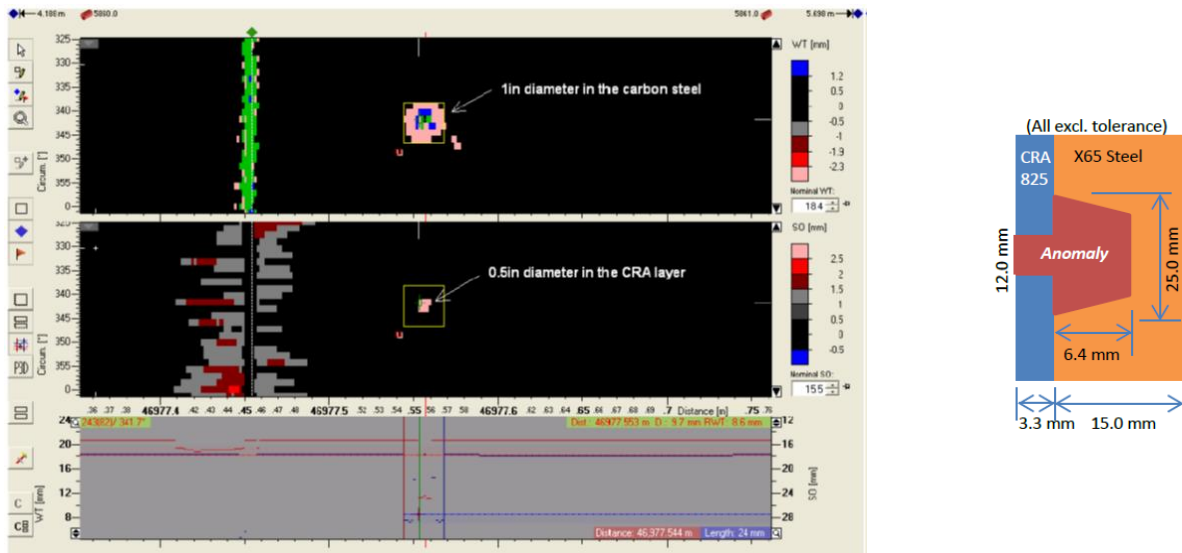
4.188 m 5860.0 5861.0 5.698 m

325
330
335
340
345
350
355
0
Circum. [°]

1in diameter in the carbon steel

WT [mm]
1.2
0.5
0
-0.5
-1
-1.9
-2.3
Nominal WT:
184

325
330
335
340
345
350
355
0
Circum. [°]

0.5in diameter in the CRA layer

SO [mm]
2.5
2
1.5
1
0.5
0
-0.5
Nominal SO:
155

.36 .37 .38 46977.4 .42 .43 .44 .45 .46 .47 .48 46977.5 .52 .53 .54 .55 .56 .57 .58 46977.6 .62 .63 .64 .65 .66 .67 .68 .69 .7 .75 .76 Distance [m]

243823/ 341.7°
Dist.: 46977.553 m D: 9.7 mm RWT: 8.6 mm

24
20
16
12
8
WT [mm]

12
16
20
24
28
SO [mm]

Distance: 46,977.544 m Length: 24 mm

(All excl. tolerance)
CRA 825
X65 Steel
Anomaly
12.0 mm
25.0 mm
6.4 mm
3.3 mm
15.0 mm